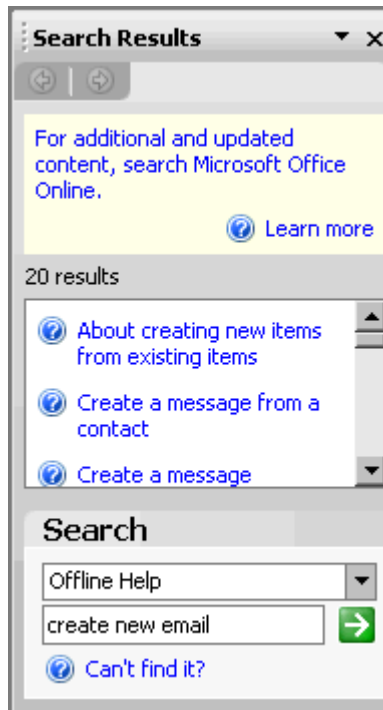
Search Results

For additional and updated content, search Microsoft Office Online.

Learn more

20 results

About creating new items from existing items

Create a message from a contact

Create a message

Search

Offline Help

create new email

Can't find it?